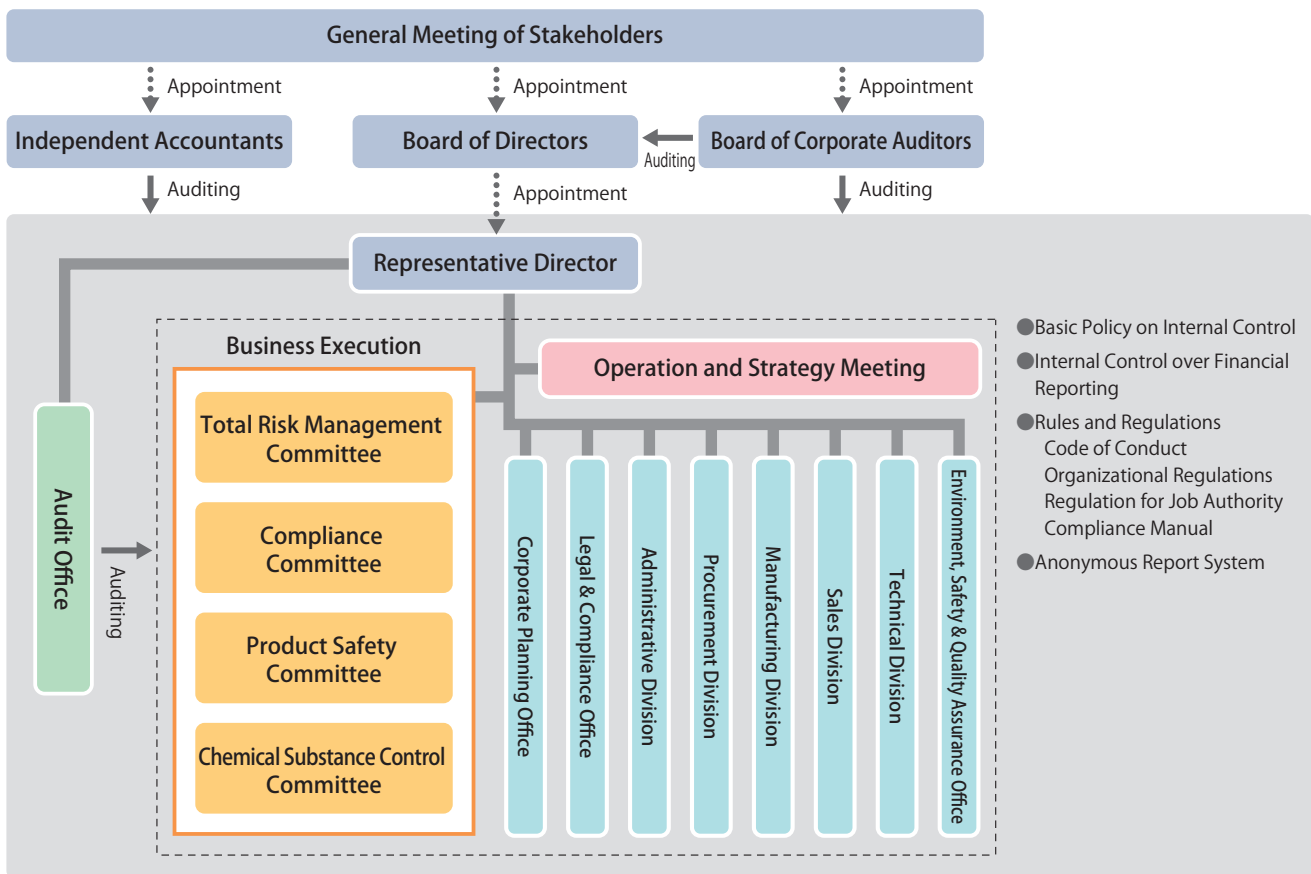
General Meeting of Stakeholders

Appointment

Appointment

Appointment

Independent Accountants

Board of Directors

Auditing

Board of Corporate Auditors

Auditing

Appointment

Auditing

Representative Director

Business Execution

Operation and Strategy Meeting

Audit Office

Auditing

Total Risk Management Committee

Compliance Committee

Product Safety Committee

Chemical Substance Control Committee

Corporate Planning Office

Legal & Compliance Office

Administrative Division

Procurement Division

Manufacturing Division

Sales Division

Technical Division

Environment, Safety & Quality Assurance Office

●Basic Policy on Internal Control
●Internal Control over Financial Reporting
●Rules and Regulations
Code of Conduct
Organizational Regulations
Regulation for Job Authority
Compliance Manual
●Anonymous Report System